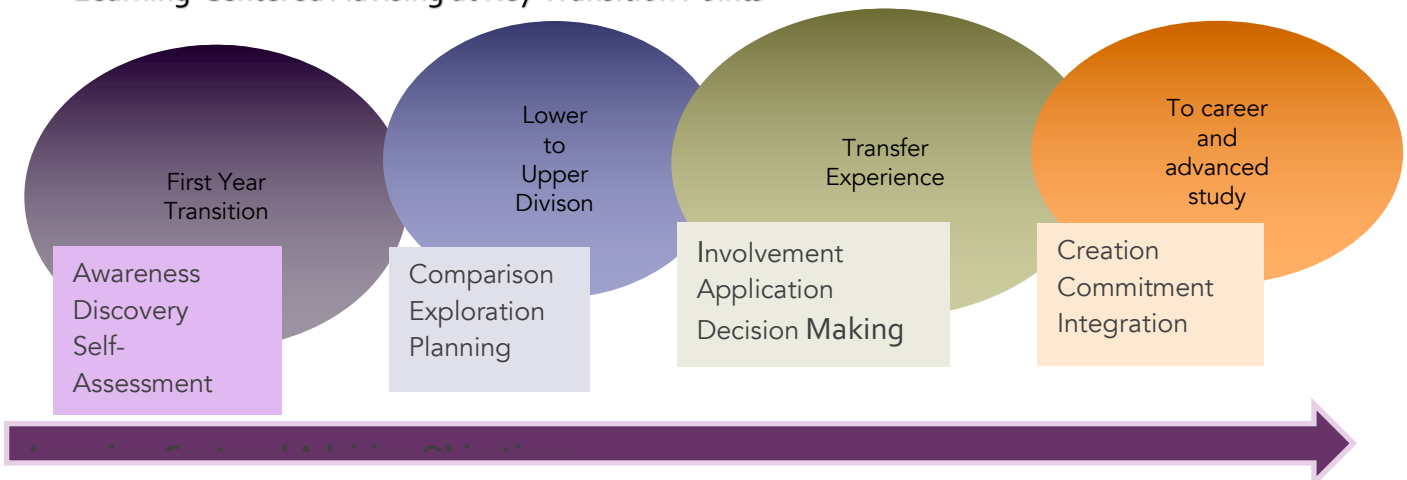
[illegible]

First Year Transition

Awareness
Discovery
Self-Assessment

Lower to Upper Divison

Comparison
Exploration
Planning

Transfer Experience

Involvement
Application
Decision Making

To career and advanced study

Creation
Commitment
Integration

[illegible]